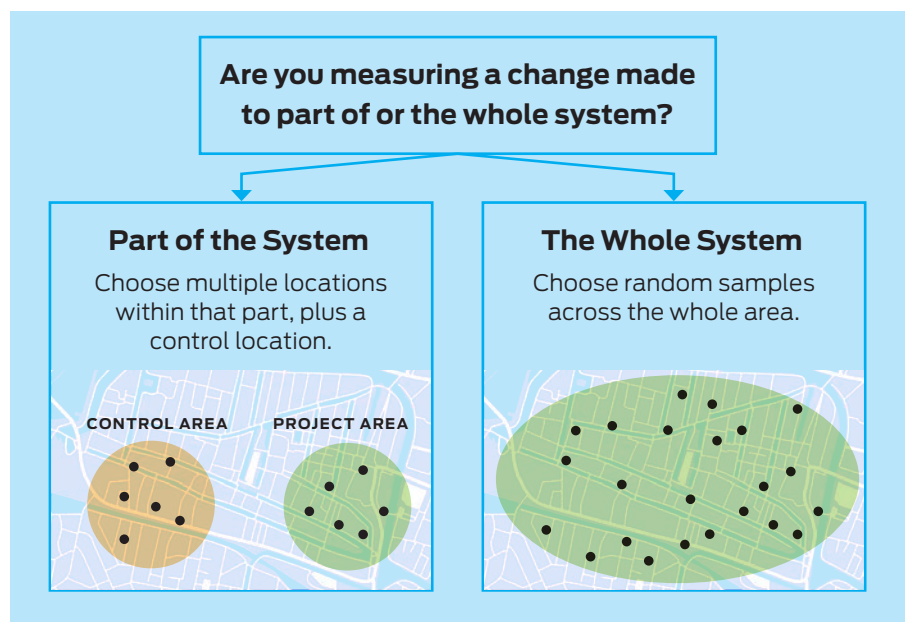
Are you measuring a change made to part of or the whole system?

Part of the System

Choose multiple locations within that part, plus a control location.

CONTROL AREA

PROJECT AREA

The Whole System

Choose random samples across the whole area.